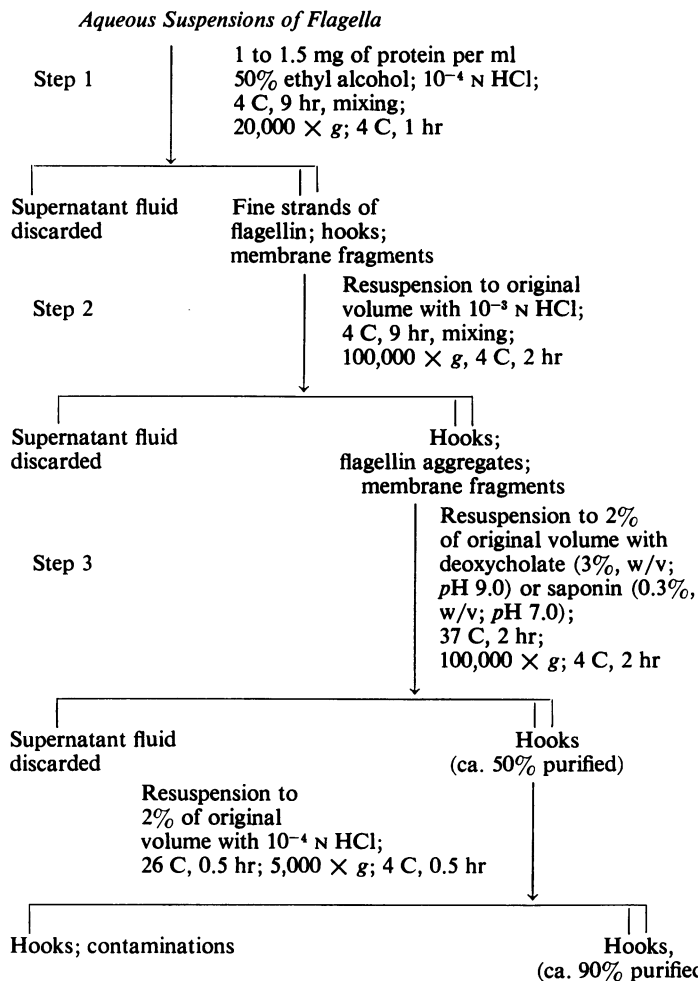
*Aqueous Suspensions of Flagella*

Step 1

1 to 1.5 mg of protein per ml
50% ethyl alcohol; $10^{-4}$ N HCl;
4 C, 9 hr, mixing;
$20,000 \times g$; 4 C, 1 hr

Supernatant fluid discarded

Fine strands of flagellin; hooks; membrane fragments

Step 2

Resuspension to original volume with $10^{-3}$ N HCl;
4 C, 9 hr, mixing;
$100,000 \times g$, 4 C, 2 hr

Supernatant fluid discarded

Hooks; flagellin aggregates; membrane fragments

Step 3

Resuspension to 2% of original volume with deoxycholate (3%, w/v; $p$H 9.0) or saponin (0.3%, w/v; $p$H 7.0);
37 C, 2 hr;
$100,000 \times g$; 4 C, 2 hr

Supernatant fluid discarded

Hooks (ca. 50% purified)

Resuspension to 2% of original volume with $10^{-4}$ N HCl;
26 C, 0.5 hr; $5,000 \times g$; 4 C, 0.5 hr

Hooks; contaminations

Hooks, (ca. 90% purifie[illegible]